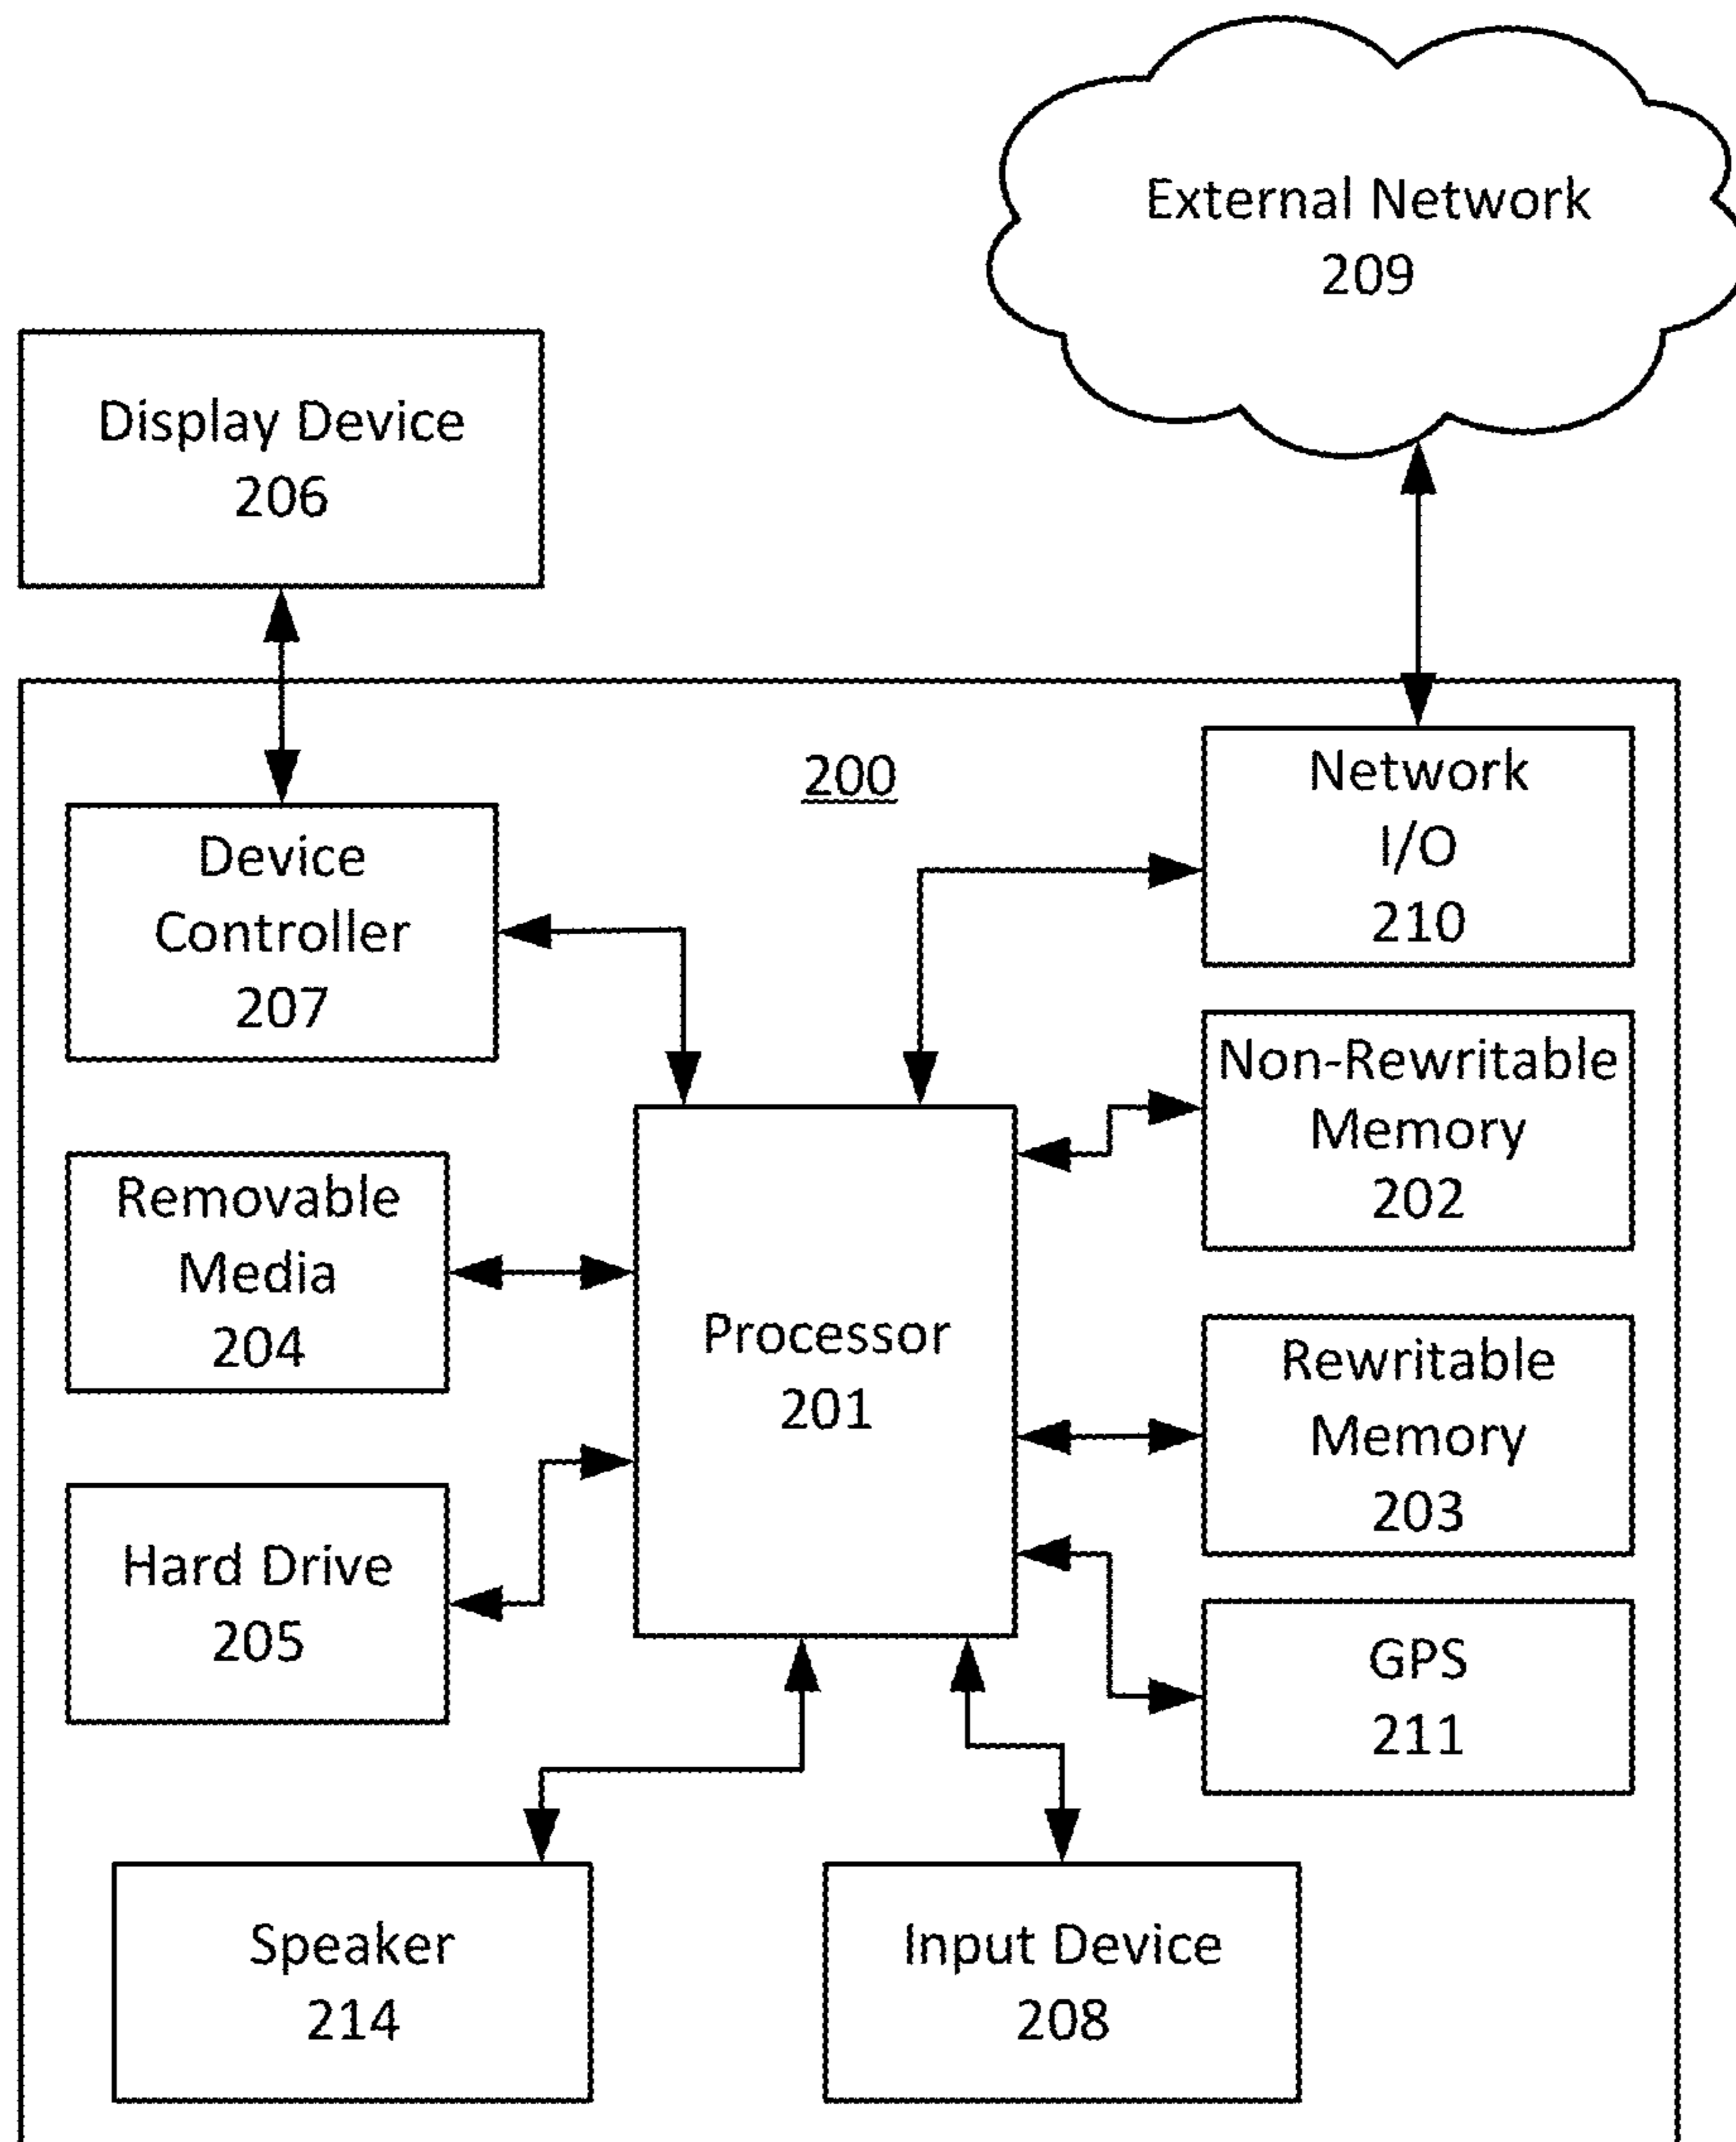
External Network
209

Display Device
206

200

Device
Controller
207

Network
I/O
210

Non-Rewritable
Memory
202

Removable
Media
204

Processor
201

Rewritable
Memory
203

Hard Drive
205

GPS
211

Speaker
214

Input Device
208